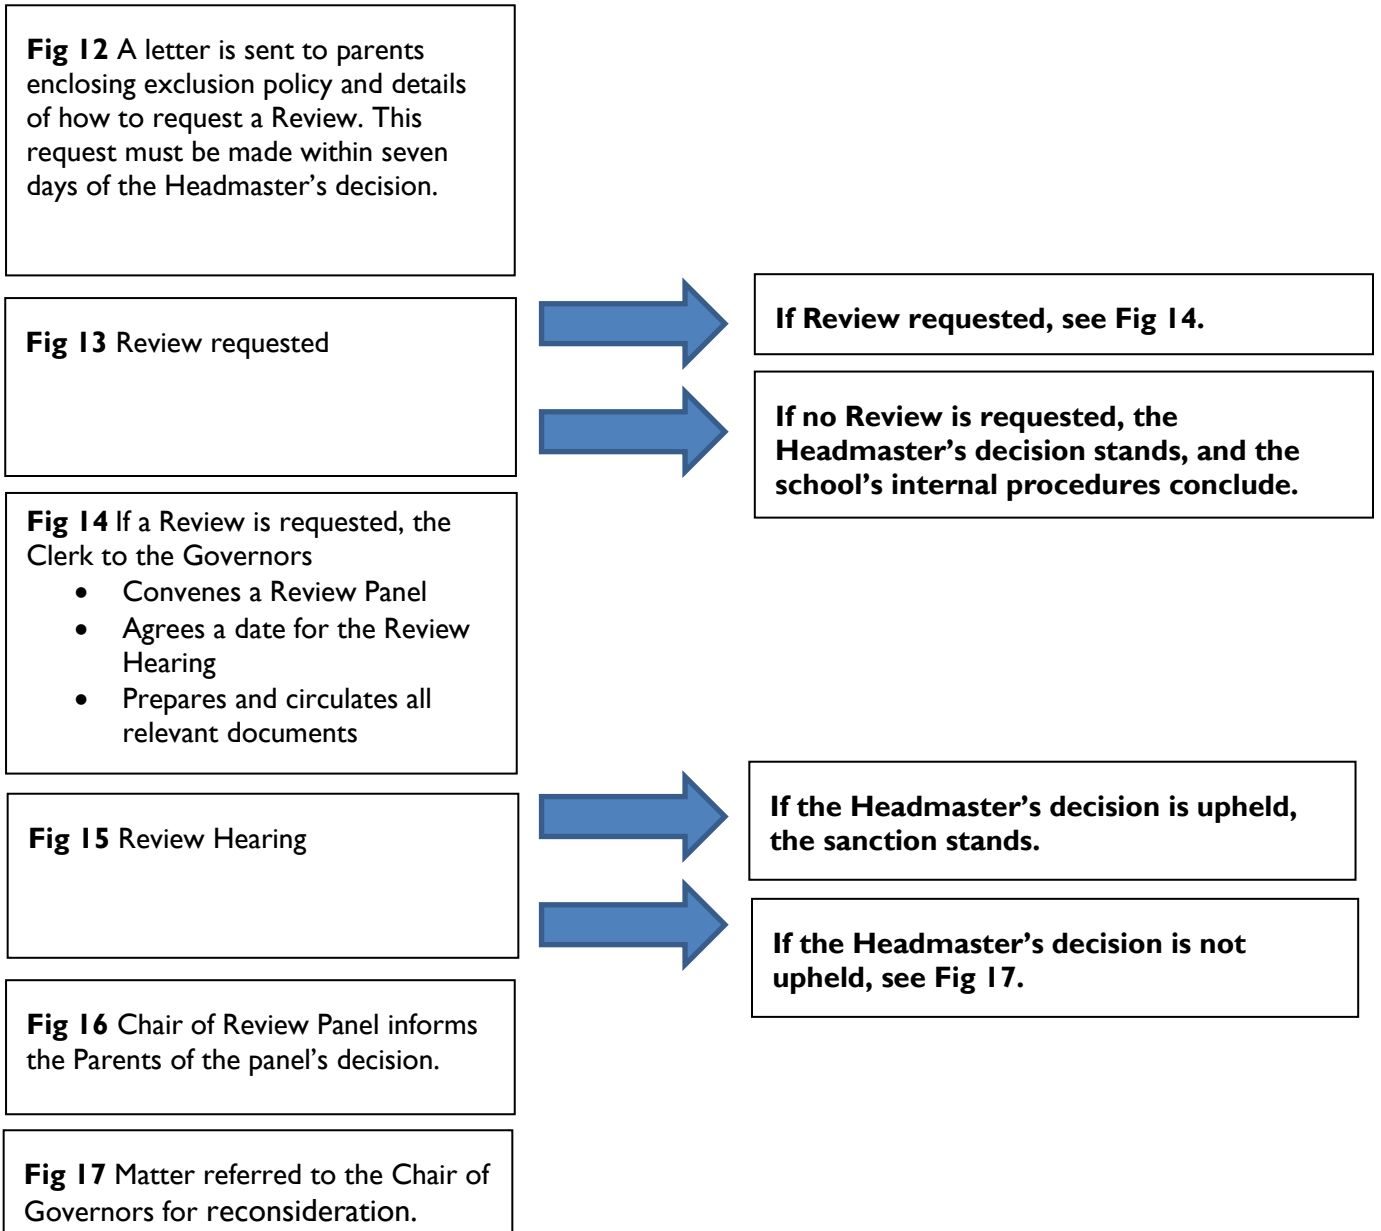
**Fig 12** A letter is sent to parents enclosing exclusion policy and details of how to request a Review. This request must be made within seven days of the Headmaster's decision.

**Fig 13** Review requested

**If Review requested, see Fig 14.**

**If no Review is requested, the Headmaster's decision stands, and the school's internal procedures conclude.**

**Fig 14** If a Review is requested, the Clerk to the Governors

- Convenes a Review Panel
- Agrees a date for the Review Hearing
- Prepares and circulates all relevant documents

**Fig 15** Review Hearing

**If the Headmaster's decision is upheld, the sanction stands.**

**If the Headmaster's decision is not upheld, see Fig 17.**

**Fig 16** Chair of Review Panel informs the Parents of the panel's decision.

**Fig 17** Matter referred to the Chair of Governors for reconsideration.